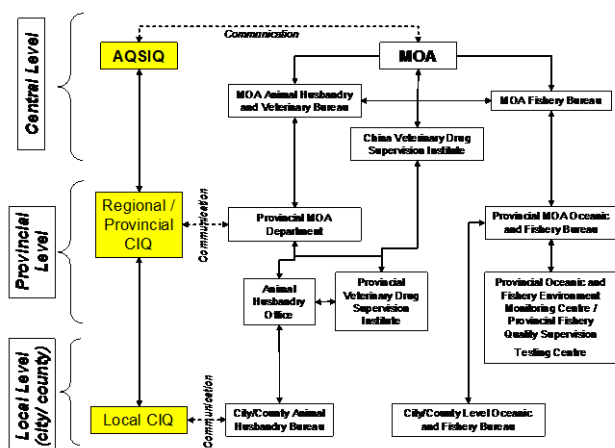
Central Level

Provincial Level

Local Level (city/ county)

AQSIQ

Communication

MOA

MOA Animal Husbandry and Veterinary Bureau

MOA Fishery Bureau

China Veterinary Drug Supervision Institute

Regional / Provincial CIQ

Communication

Provincial MOA Department

Provincial MOA Oceanic and Fishery Bureau

Animal Husbandry Office

Provincial Veterinary Drug Supervision Institute

Provincial Oceanic and Fishery Environment Monitoring Centre / Provincial Fishery Quality Supervision Testing Centre

Local CIQ

Communication

City/County Animal Husbandry Bureau

City/County Level Oceanic and Fishery Bureau